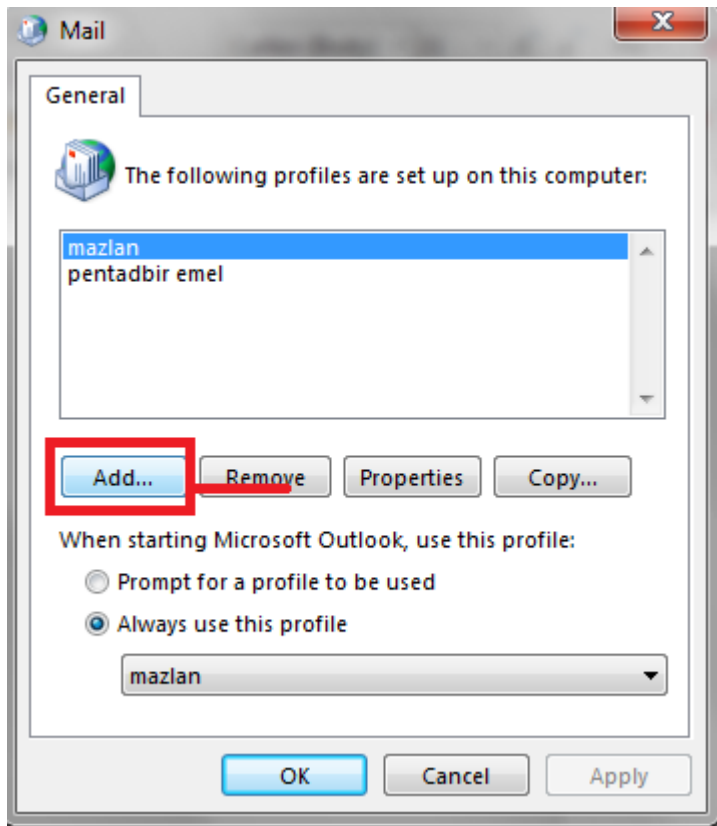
Mail

General

The following profiles are set up on this computer:

mazlan
pentadbir emel

Add...
Remove
Properties
Copy...

When starting Microsoft Outlook, use this profile:

Prompt for a profile to be used

Always use this profile

mazlan

OK
Cancel
Apply